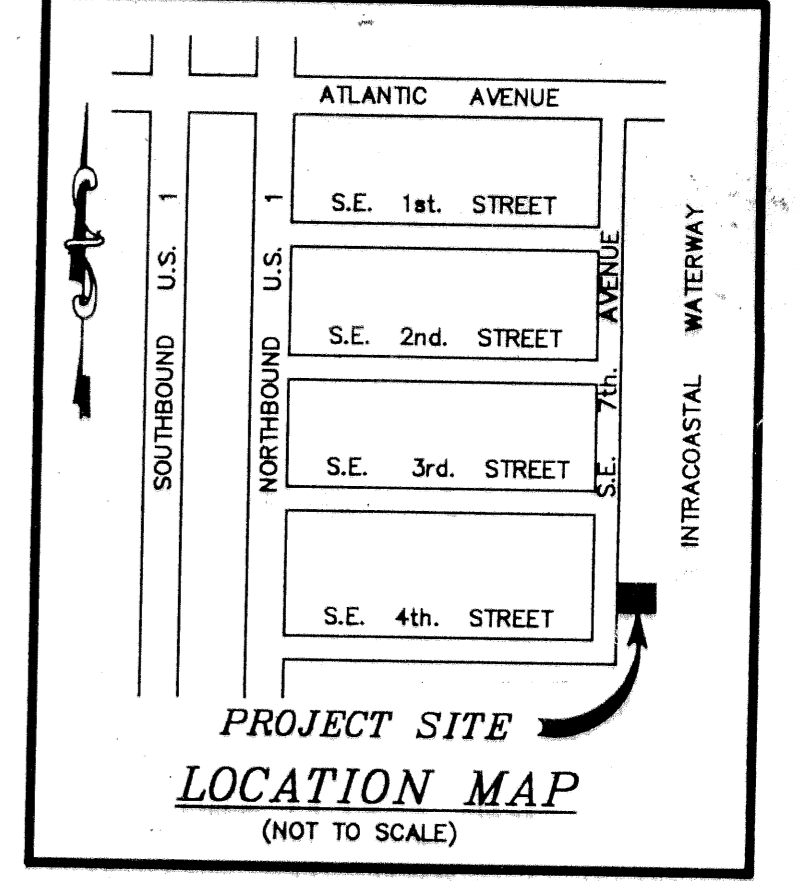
ATLANTIC AVENUE

SOUTHBOUND U.S. 1

NORTHBOUND U.S. 1

S.E. 1st. STREET

S.E. 2nd. STREET

S.E. 3rd. STREET

S.E. 4th. STREET

S.E. 7th. AVENUE

INTRACOASTAL WATERWAY

PROJECT SITE

LOCATION MAP

(NOT TO SCALE)